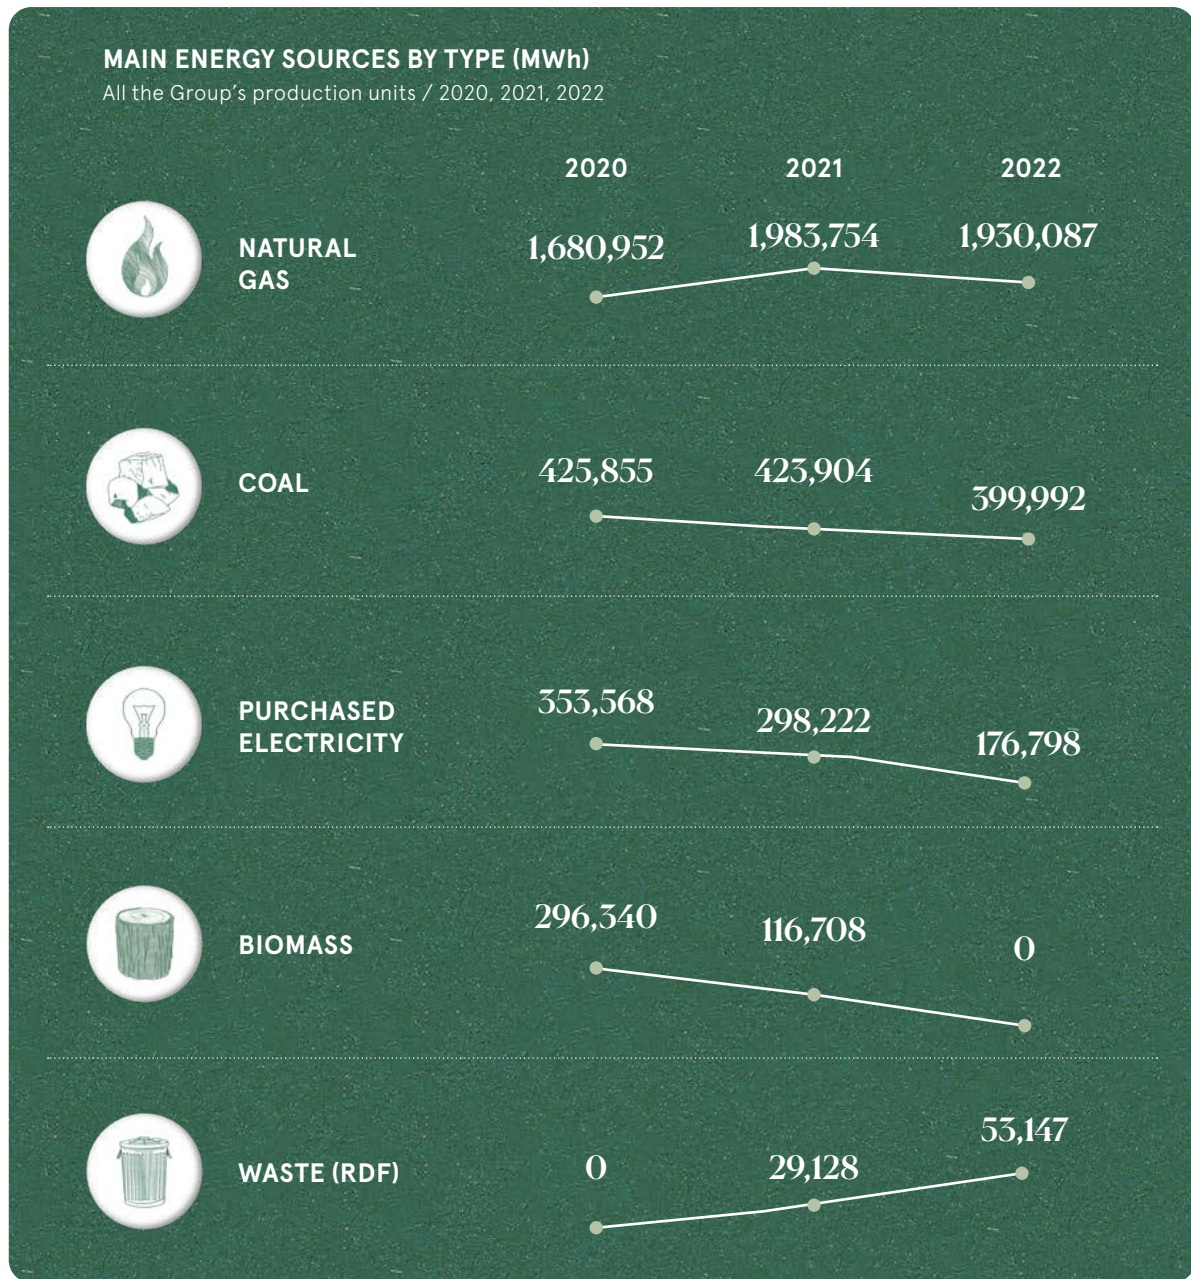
MAIN ENERGY SOURCES BY TYPE (MWh)
All the Group's production units / 2020, 2021, 2022

|  | 2020 | 2021 | 2022 |
|---|---|---|---|
| NATURAL GAS | 1,680,952 | 1,983,754 | 1,930,087 |
| COAL | 425,855 | 423,904 | 399,992 |
| PURCHASED ELECTRICITY | 353,568 | 298,222 | 176,798 |
| BIOMASS | 296,340 | 116,708 | 0 |
| WASTE (RDF) | 0 | 29,128 | 53,147 |